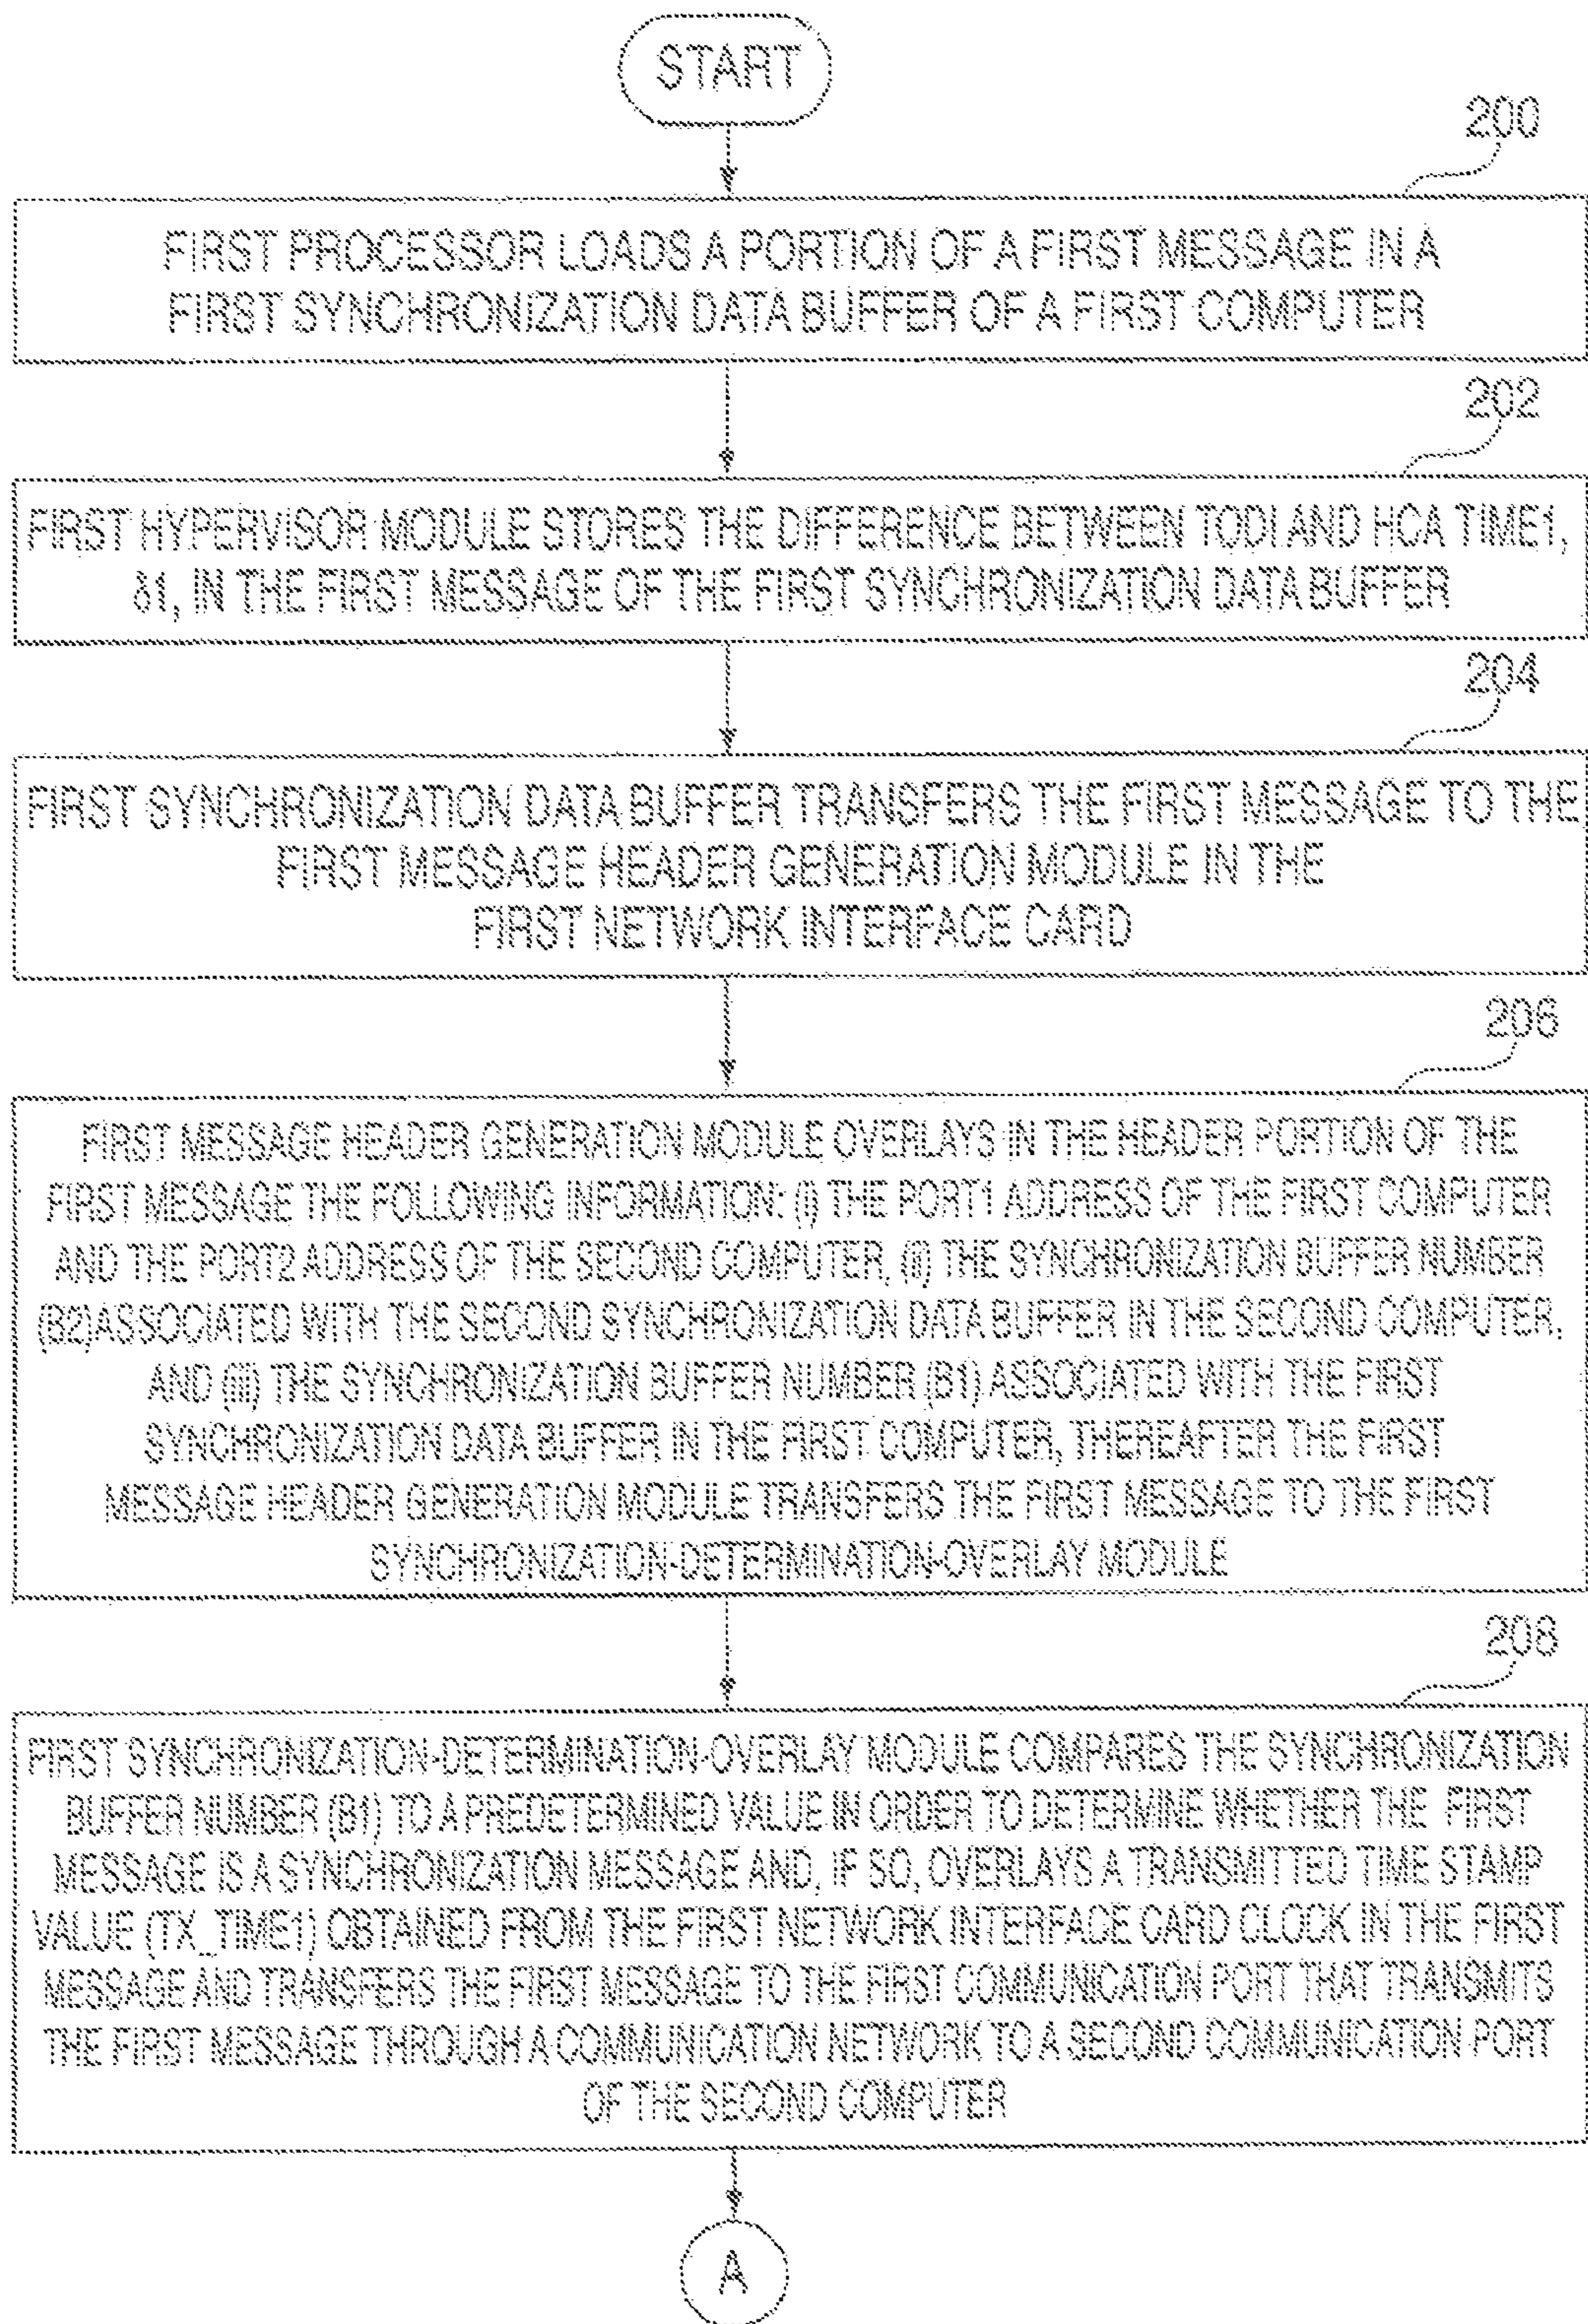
START

200

FIRST PROCESSOR LOADS A PORTION OF A FIRST MESSAGE IN A FIRST SYNCHRONIZATION DATA BUFFER OF A FIRST COMPUTER

202

FIRST HYPERVISOR MODULE STORES THE DIFFERENCE BETWEEN TOD1 AND HCA TIME1, δ1, IN THE FIRST MESSAGE OF THE FIRST SYNCHRONIZATION DATA BUFFER

204

FIRST SYNCHRONIZATION DATA BUFFER TRANSFERS THE FIRST MESSAGE TO THE FIRST MESSAGE HEADER GENERATION MODULE IN THE FIRST NETWORK INTERFACE CARD

206

FIRST MESSAGE HEADER GENERATION MODULE OVERLAYS IN THE HEADER PORTION OF THE FIRST MESSAGE THE FOLLOWING INFORMATION: (i) THE PORT1 ADDRESS OF THE FIRST COMPUTER AND THE PORT2 ADDRESS OF THE SECOND COMPUTER, (ii) THE SYNCHRONIZATION BUFFER NUMBER (B2)ASSOCIATED WITH THE SECOND SYNCHRONIZATION DATA BUFFER IN THE SECOND COMPUTER, AND (iii) THE SYNCHRONIZATION BUFFER NUMBER (B1) ASSOCIATED WITH THE FIRST SYNCHRONIZATION DATA BUFFER IN THE FIRST COMPUTER, THEREAFTER THE FIRST MESSAGE HEADER GENERATION MODULE TRANSFERS THE FIRST MESSAGE TO THE FIRST SYNCHRONIZATION-DETERMINATION-OVERLAY MODULE

208

FIRST SYNCHRONIZATION-DETERMINATION-OVERLAY MODULE COMPARES THE SYNCHRONIZATION BUFFER NUMBER (B1) TO A PREDETERMINED VALUE IN ORDER TO DETERMINE WHETHER THE FIRST MESSAGE IS A SYNCHRONIZATION MESSAGE AND, IF SO, OVERLAYS A TRANSMITTED TIME STAMP VALUE (TX_TIME1) OBTAINED FROM THE FIRST NETWORK INTERFACE CARD CLOCK IN THE FIRST MESSAGE AND TRANSFERS THE FIRST MESSAGE TO THE FIRST COMMUNICATION PORT THAT TRANSMITS THE FIRST MESSAGE THROUGH A COMMUNICATION NETWORK TO A SECOND COMMUNICATION PORT OF THE SECOND COMPUTER

A